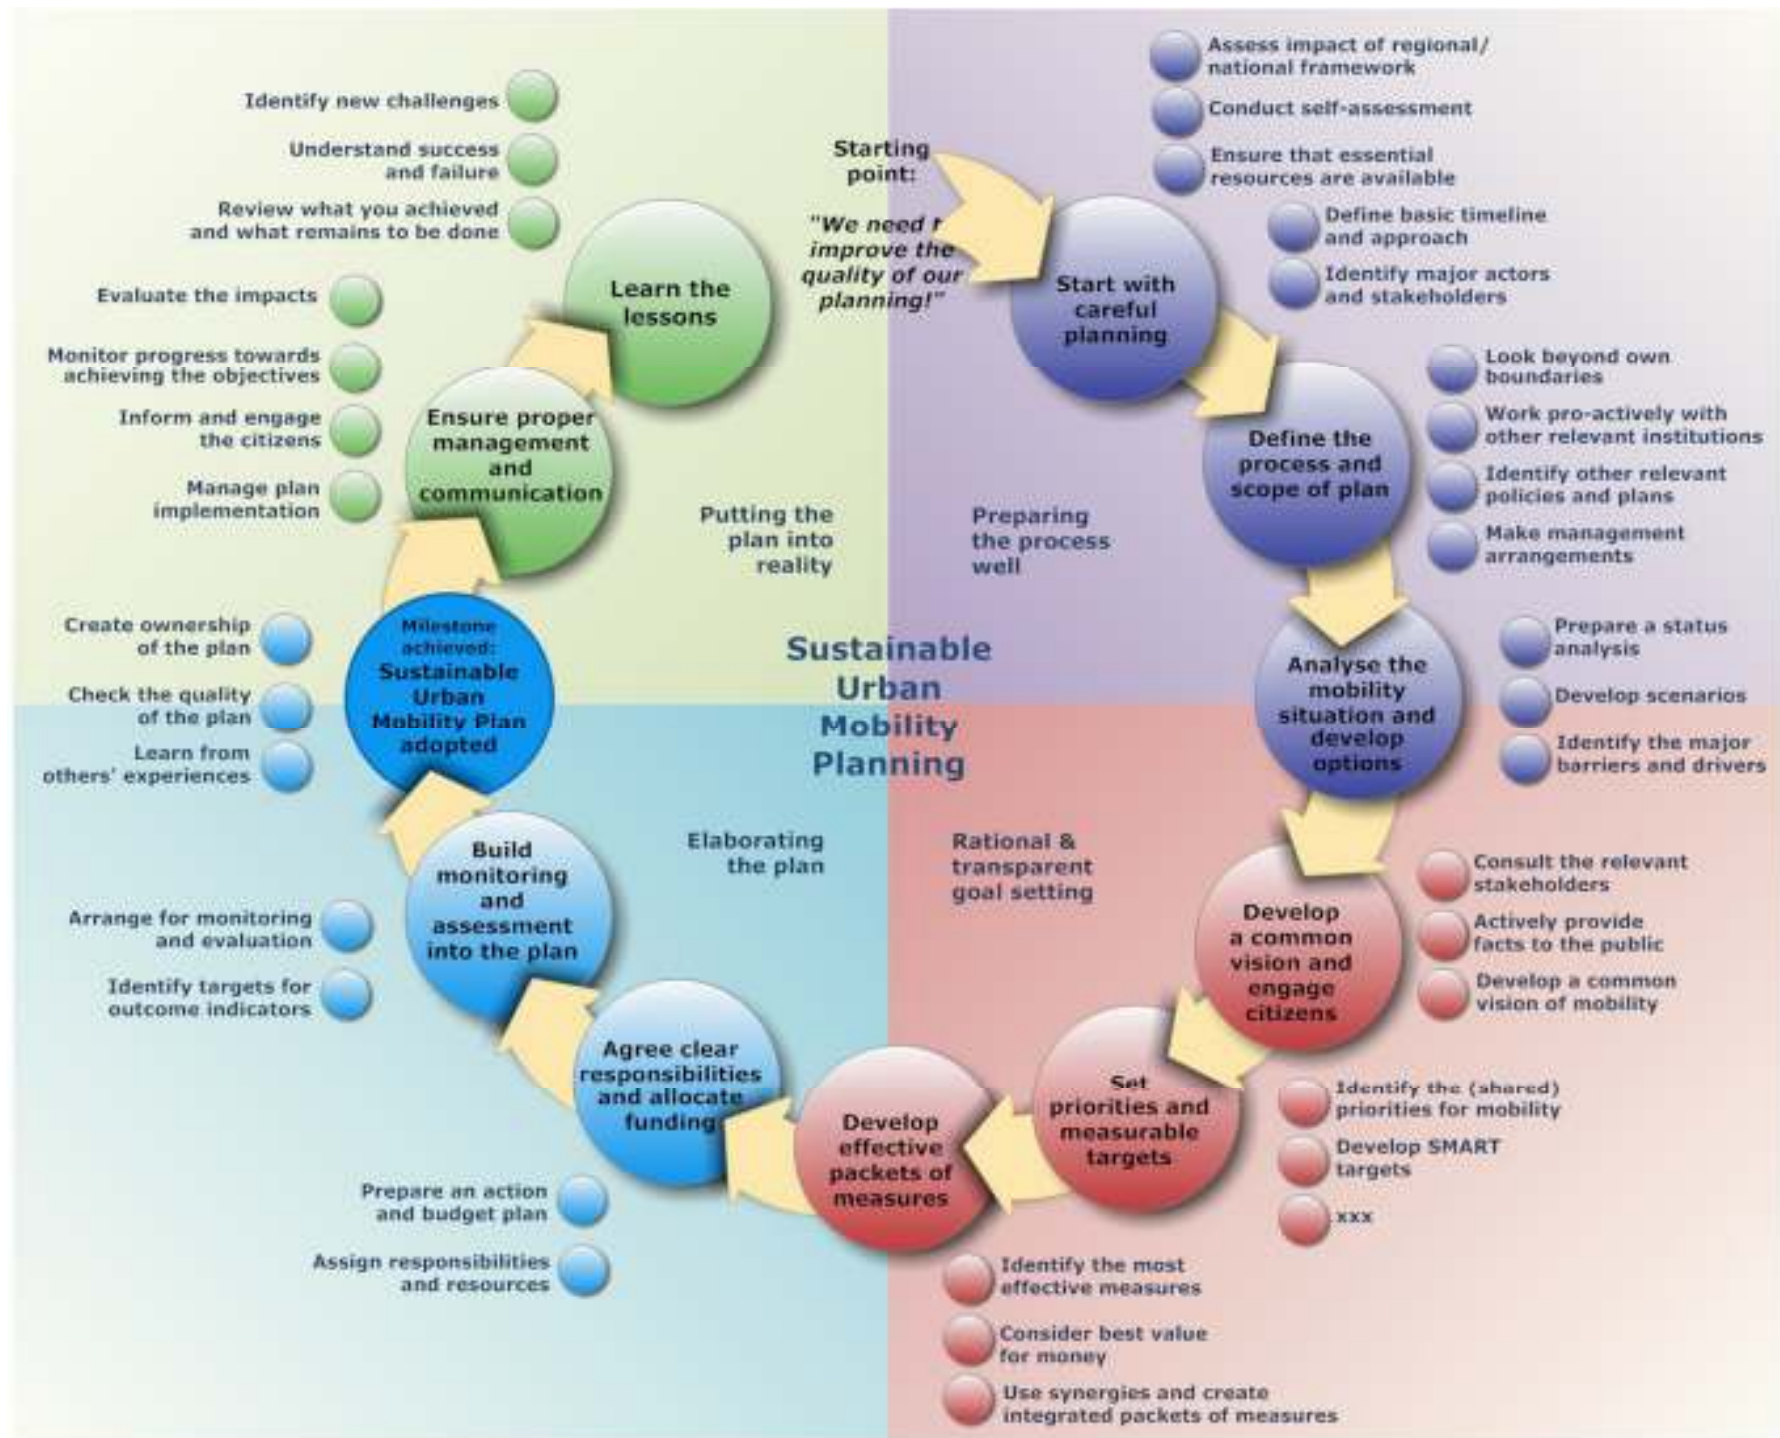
Sustainable Urban Mobility Planning

Starting point:

"We need t improve the quality of our planning!"

Start with careful planning

Assess impact of regional/ national framework

Conduct self-assessment

Ensure that essential resources are available

Define basic timeline and approach

Identify major actors and stakeholders

Define the process and scope of plan

Look beyond own boundaries

Work pro-actively with other relevant institutions

Identify other relevant policies and plans

Make management arrangements

Preparing the process well

Analyse the mobility situation and develop options

Prepare a status analysis

Develop scenarios

Identify the major barriers and drivers

Rational & transparent goal setting

Develop a common vision and engage citizens

Consult the relevant stakeholders

Actively provide facts to the public

Develop a common vision of mobility

Set priorities and measurable targets

Identify the (shared) priorities for mobility

Develop SMART targets

xxx

Develop effective packets of measures

Identify the most effective measures

Consider best value for money

Use synergies and create integrated packets of measures

Elaborating the plan

Agree clear responsibilities and allocate funding

Prepare an action and budget plan

Assign responsibilities and resources

Build monitoring and assessment into the plan

Arrange for monitoring and evaluation

Identify targets for outcome indicators

Milestone achieved: Sustainable Urban Mobility Plan adopted

Create ownership of the plan

Check the quality of the plan

Learn from others' experiences

Putting the plan into reality

Ensure proper management and communication

Evaluate the impacts

Monitor progress towards achieving the objectives

Inform and engage the citizens

Manage plan implementation

Learn the lessons

Identify new challenges

Understand success and failure

Review what you achieved and what remains to be done